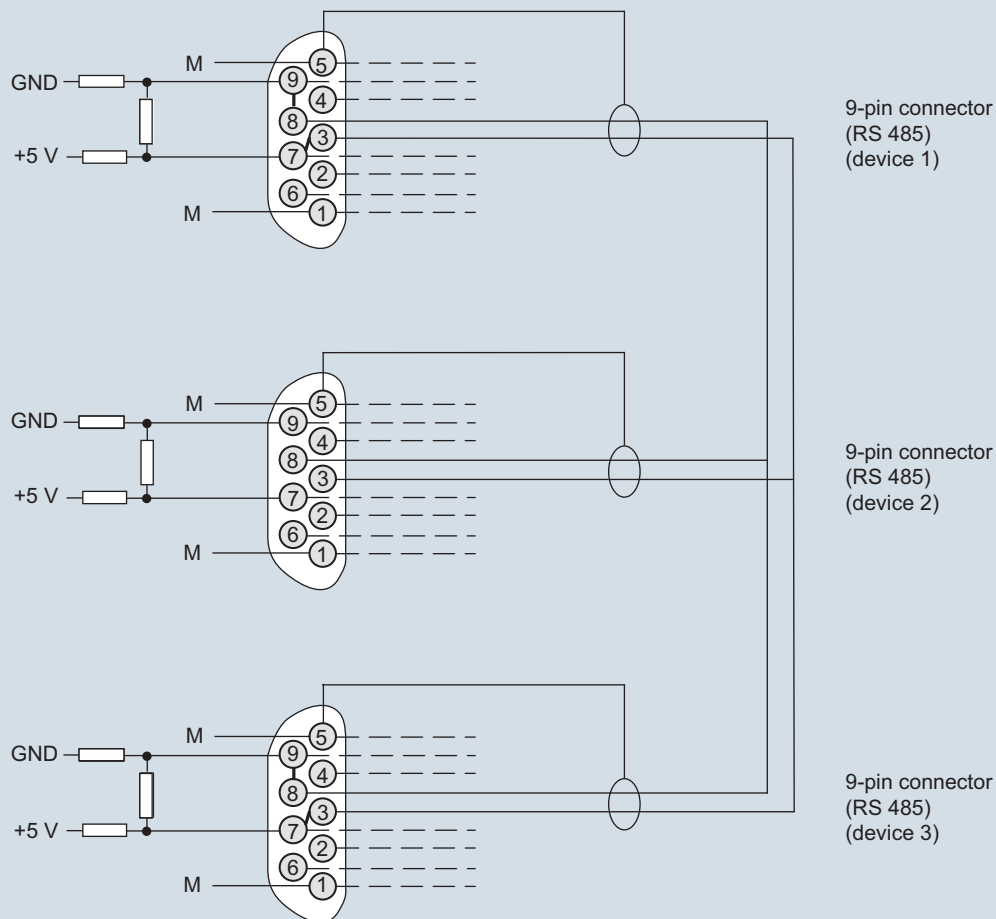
M
5
GND
9
4
8
3
+5 V
7
2
6
M
1

9-pin connector
(RS 485)
(device 1)

M
5
GND
9
4
8
3
+5 V
7
2
6
M
1

9-pin connector
(RS 485)
(device 2)

M
5
GND
9
4
8
3
+5 V
7
2
6
M
1

9-pin connector
(RS 485)
(device 3)